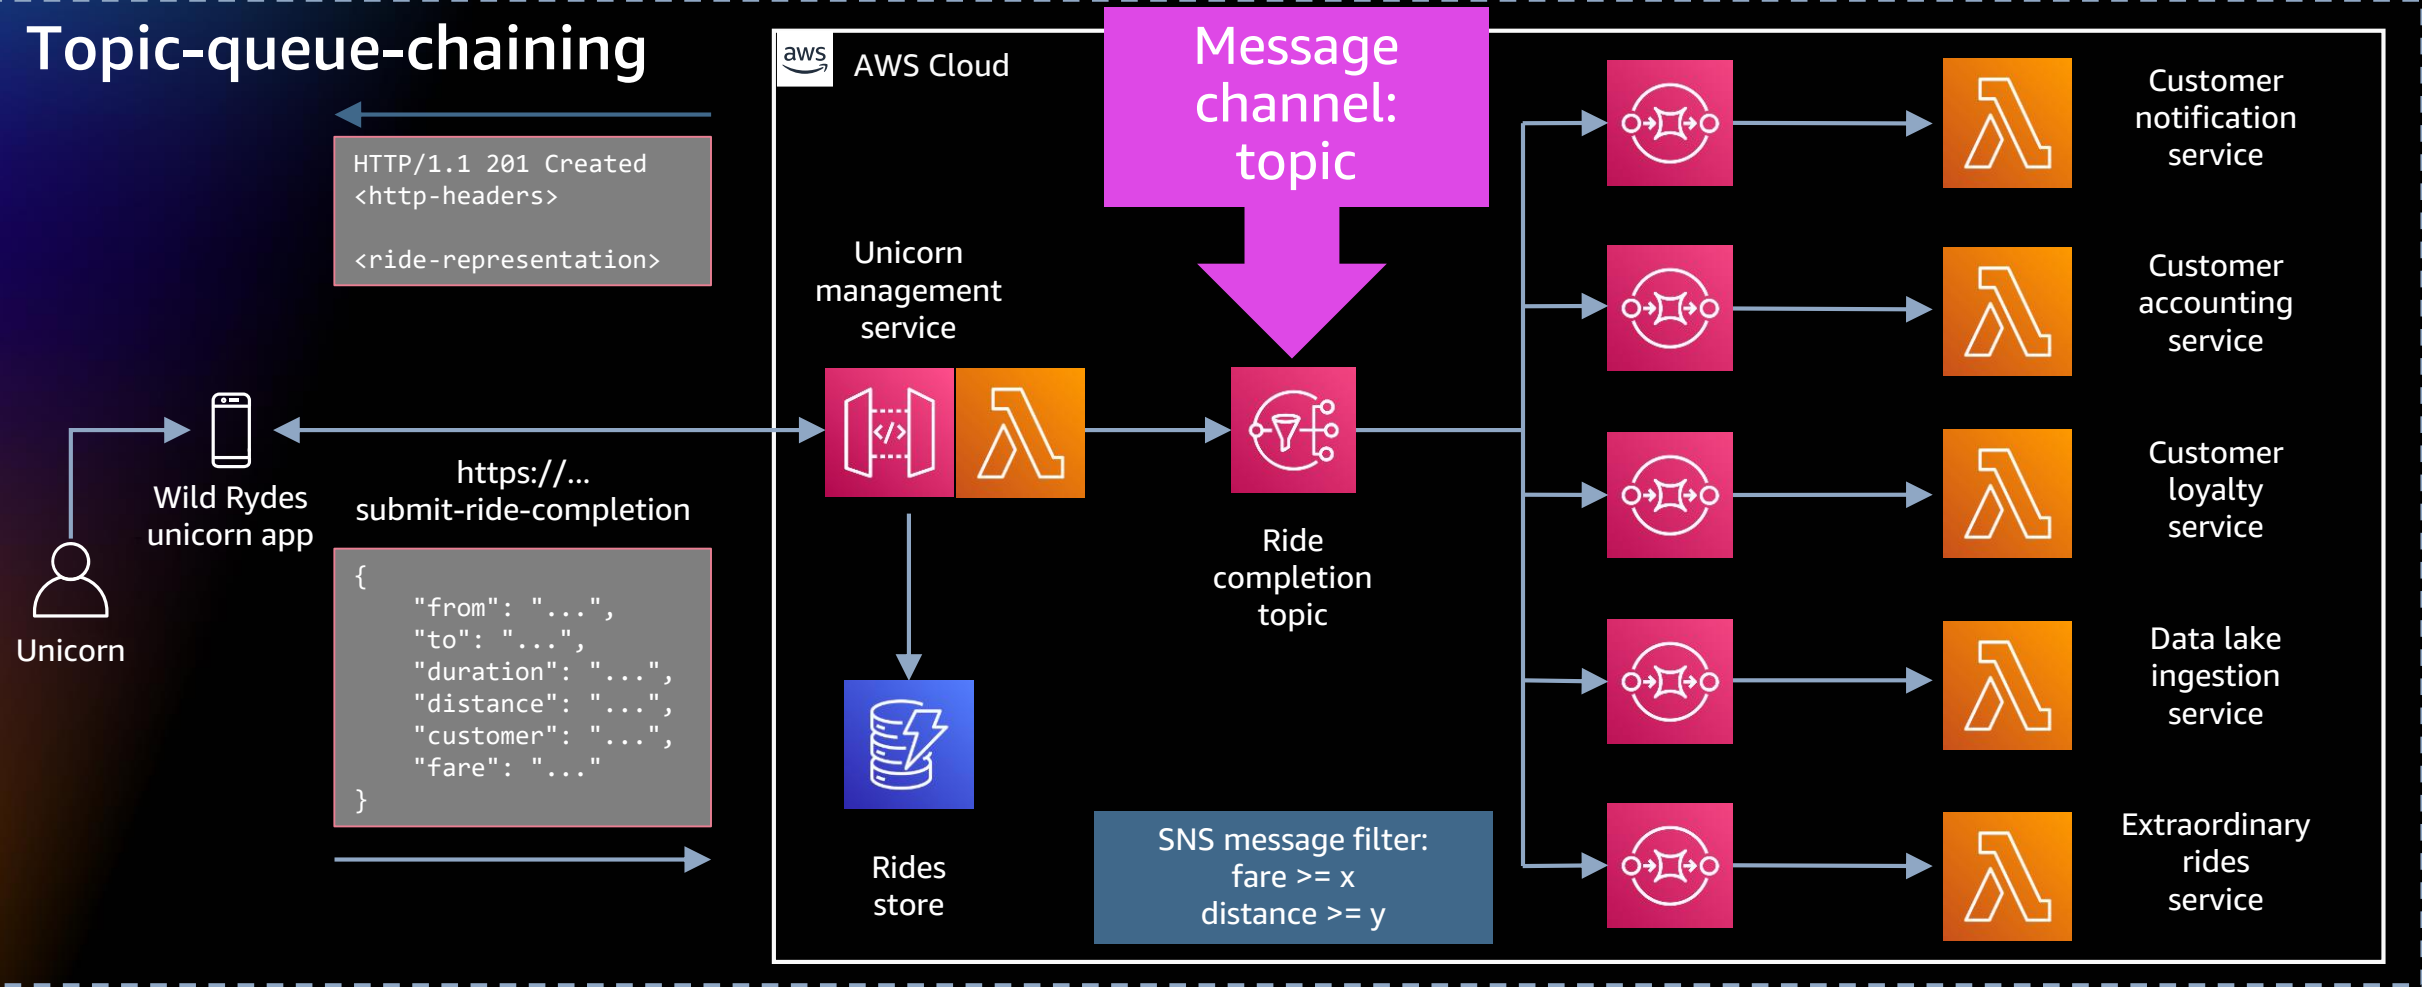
Topic-queue-chaining

HTTP/1.1 201 Created
<http-headers>

<ride-representation>

Unicorn

Wild Rydes unicorn app

https://...
submit-ride-completion

{
"from": "...",
"to": "...",
"duration": "...",
"distance": "...",
"customer": "...",
"fare": "..."
}

aws AWS Cloud

Message channel: topic

Unicorn management service

Rides store

Ride completion topic

SNS message filter:
fare >= x
distance >= y

Customer notification service

Customer accounting service

Customer loyalty service

Data lake ingestion service

Extraordinary rides service